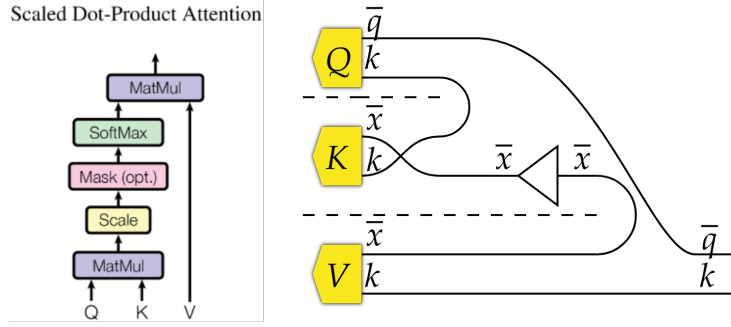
Scaled Dot-Product Attention

MatMul

SoftMax

Mask (opt.)

Scale

MatMul

Q K V

$\overline{q}$
$Q$
$k$

$\overline{x}$
$K$
$k$

$\overline{x}$ $\overline{x}$

$\overline{x}$
$V$
$k$

$\overline{q}$
$k$